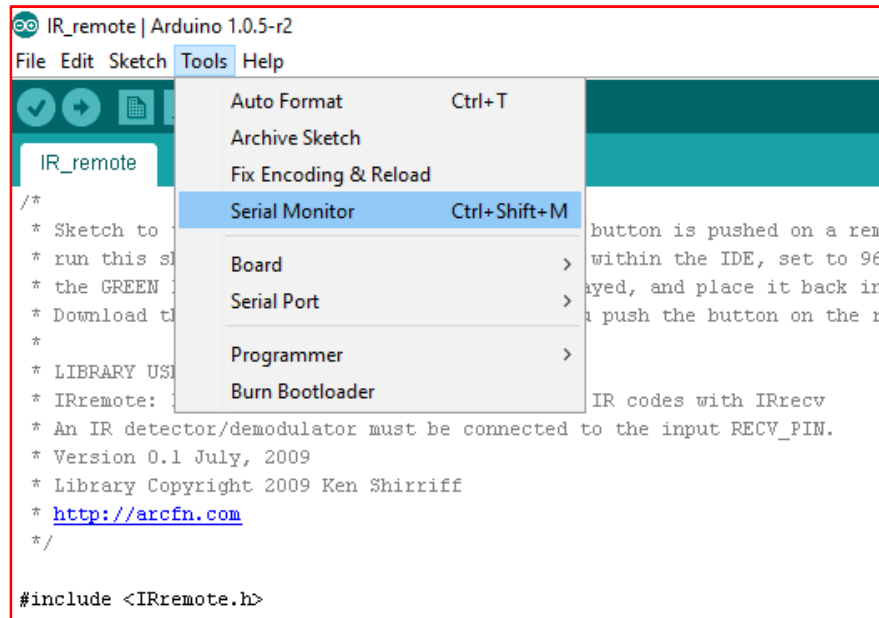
IR_remote | Arduino 1.0.5-r2

File Edit Sketch Tools Help

Auto Format Ctrl+T
Archive Sketch
Fix Encoding & Reload
Serial Monitor Ctrl+Shift+M
Board >
Serial Port >
Programmer >
Burn Bootloader

IR_remote

/*
* Sketch to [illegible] button is pushed on a rem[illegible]
* run this s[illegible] within the IDE, set to 96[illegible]
* the GREEN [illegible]ayed, and place it back in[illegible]
* Download th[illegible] push the button on the r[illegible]
*
* LIBRARY US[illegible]
* IRremote: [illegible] IR codes with IRrecv
* An IR detector/demodulator must be connected to the input RECV_PIN.
* Version 0.1 July, 2009
* Library Copyright 2009 Ken Shirriff
* http://arcfn.com
*/

#include <IRremote.h>